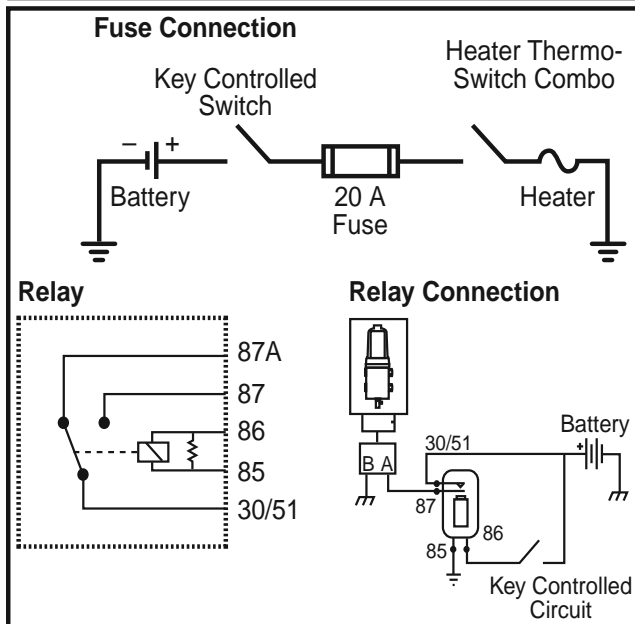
Fuse Connection

Key Controlled Switch

Heater Thermo-Switch Combo

− +

Battery

20 A Fuse

Heater

Relay

87A

87

86

85

30/51

Relay Connection

B A

30/51

Battery

87

86

85

Key Controlled Circuit